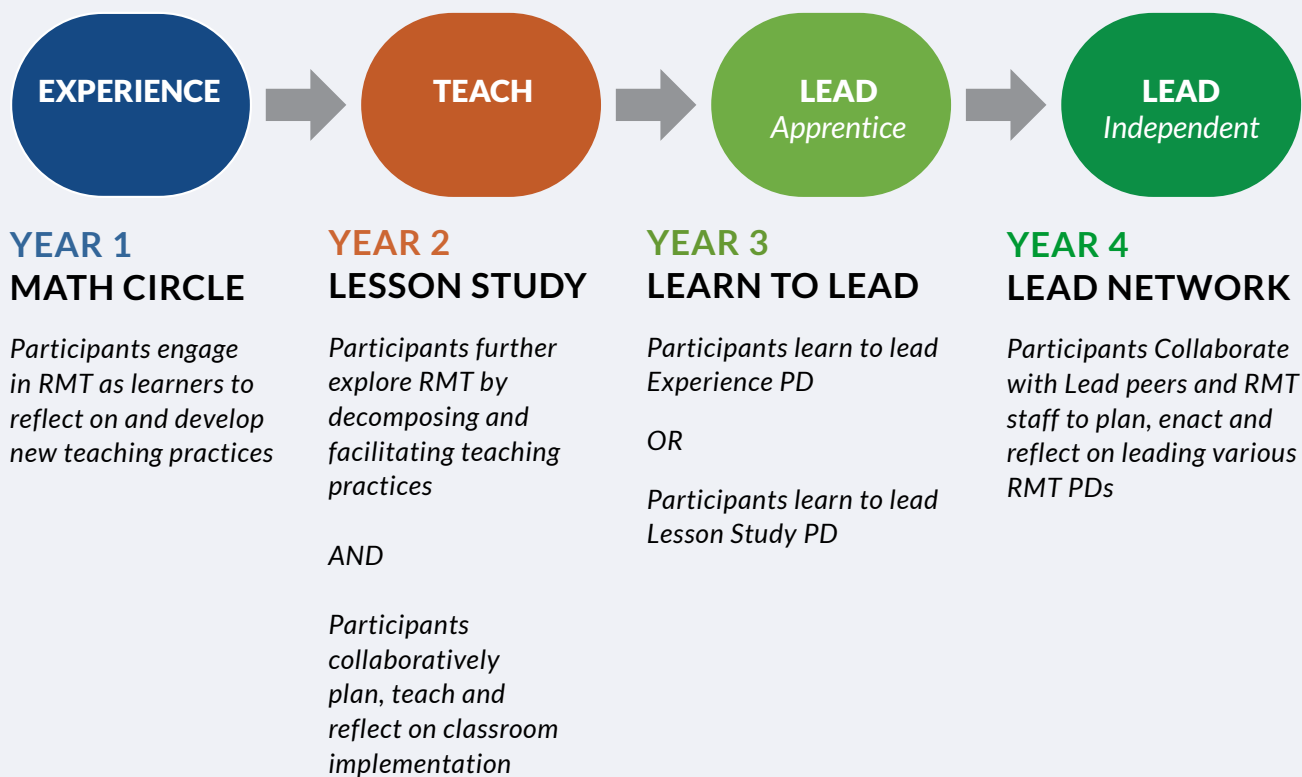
EXPERIENCE

TEACH

LEAD
Apprentice

LEAD
Independent

YEAR 1
MATH CIRCLE

Participants engage in RMT as learners to reflect on and develop new teaching practices

YEAR 2
LESSON STUDY

Participants further explore RMT by decomposing and facilitating teaching practices

AND

Participants collaboratively plan, teach and reflect on classroom implementation

YEAR 3
LEARN TO LEAD

Participants learn to lead Experience PD

OR

Participants learn to lead Lesson Study PD

YEAR 4
LEAD NETWORK

Participants Collaborate with Lead peers and RMT staff to plan, enact and reflect on leading various RMT PDs